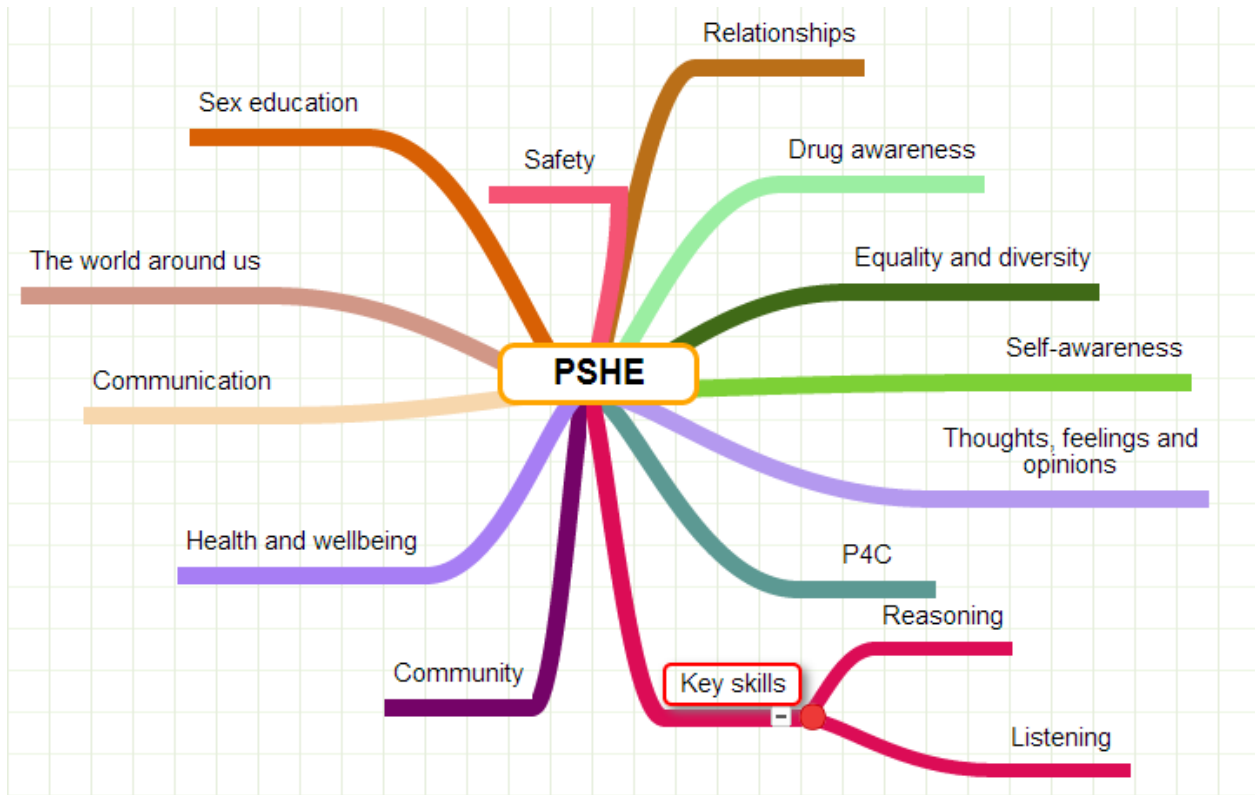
Relationships

Sex education

Safety

Drug awareness

The world around us

Equality and diversity

PSHE

Self-awareness

Communication

Thoughts, feelings and opinions

Health and wellbeing

P4C

Reasoning

Community

Key skills

-

Listening